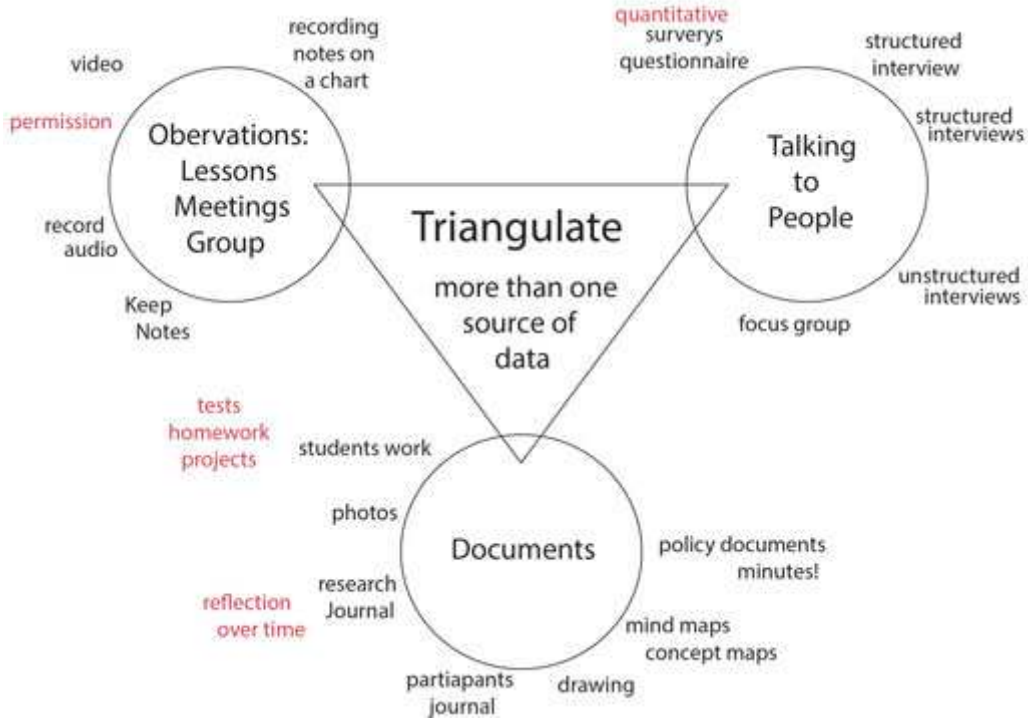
video

recording notes on a chart

permission

Obervations: Lessons Meetings Group

record audio

Keep Notes

quantitative

surverys questionnaire

structured interview

structured interviews

Talking to People

unstructured interviews

focus group

Triangulate

more than one source of data

tests homework projects

students work

photos

research Journal

reflection over time

Documents

policy documents minutes!

mind maps concept maps

partiapants journal

drawing